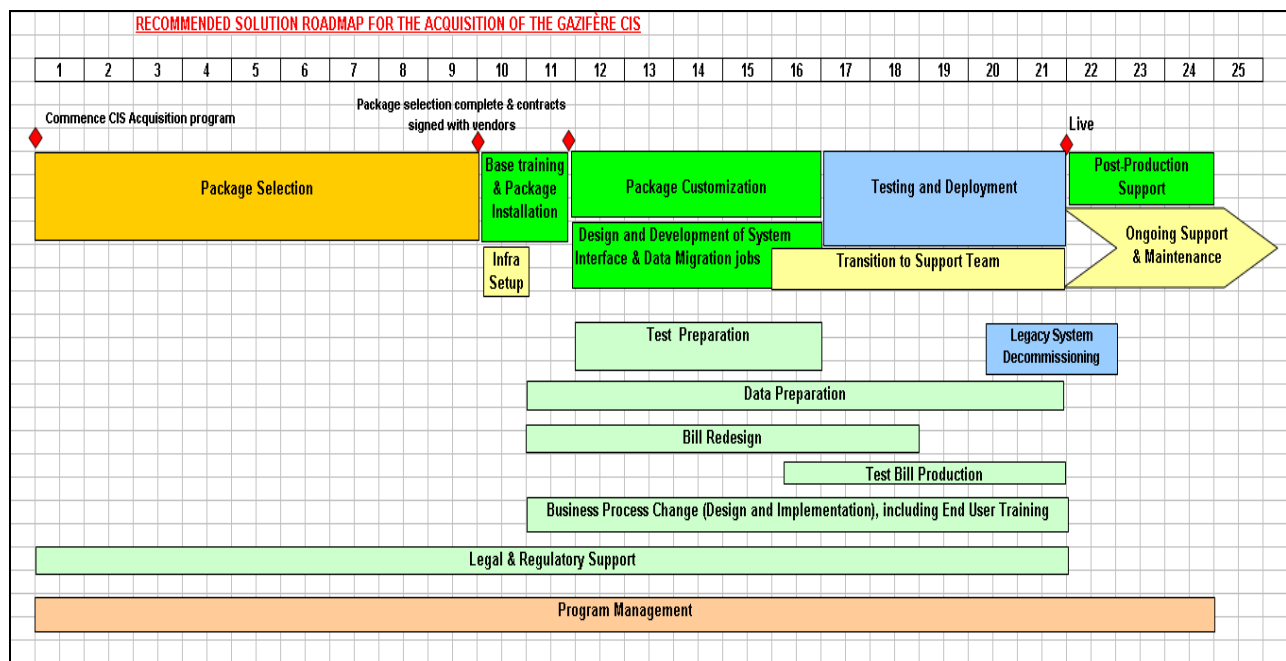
RECOMMENDED SOLUTION ROADMAP FOR THE ACQUISITION OF THE GAZIFÈRE CIS

| 1 | 2 | 3 | 4 | 5 | 6 | 7 | 8 | 9 | 10 | 11 | 12 | 13 | 14 | 15 | 16 | 17 | 18 | 19 | 20 | 21 | 22 | 23 | 24 | 25 |
|---|---|---|---|---|---|---|---|---|---|---|---|---|---|---|---|---|---|---|---|---|---|---|---|---|

Commence CIS Acquisition program

Package selection complete & contracts signed with vendors

Live

Package Selection

Base training & Package Installation

Package Customization

Testing and Deployment

Post-Production Support

Ongoing Support & Maintenance

Infra Setup

Design and Development of System Interface & Data Migration jobs

Transition to Support Team

Test Preparation

Legacy System Decommissioning

Data Preparation

Bill Redesign

Test Bill Production

Business Process Change (Design and Implementation), including End User Training

Legal & Regulatory Support

Program Management